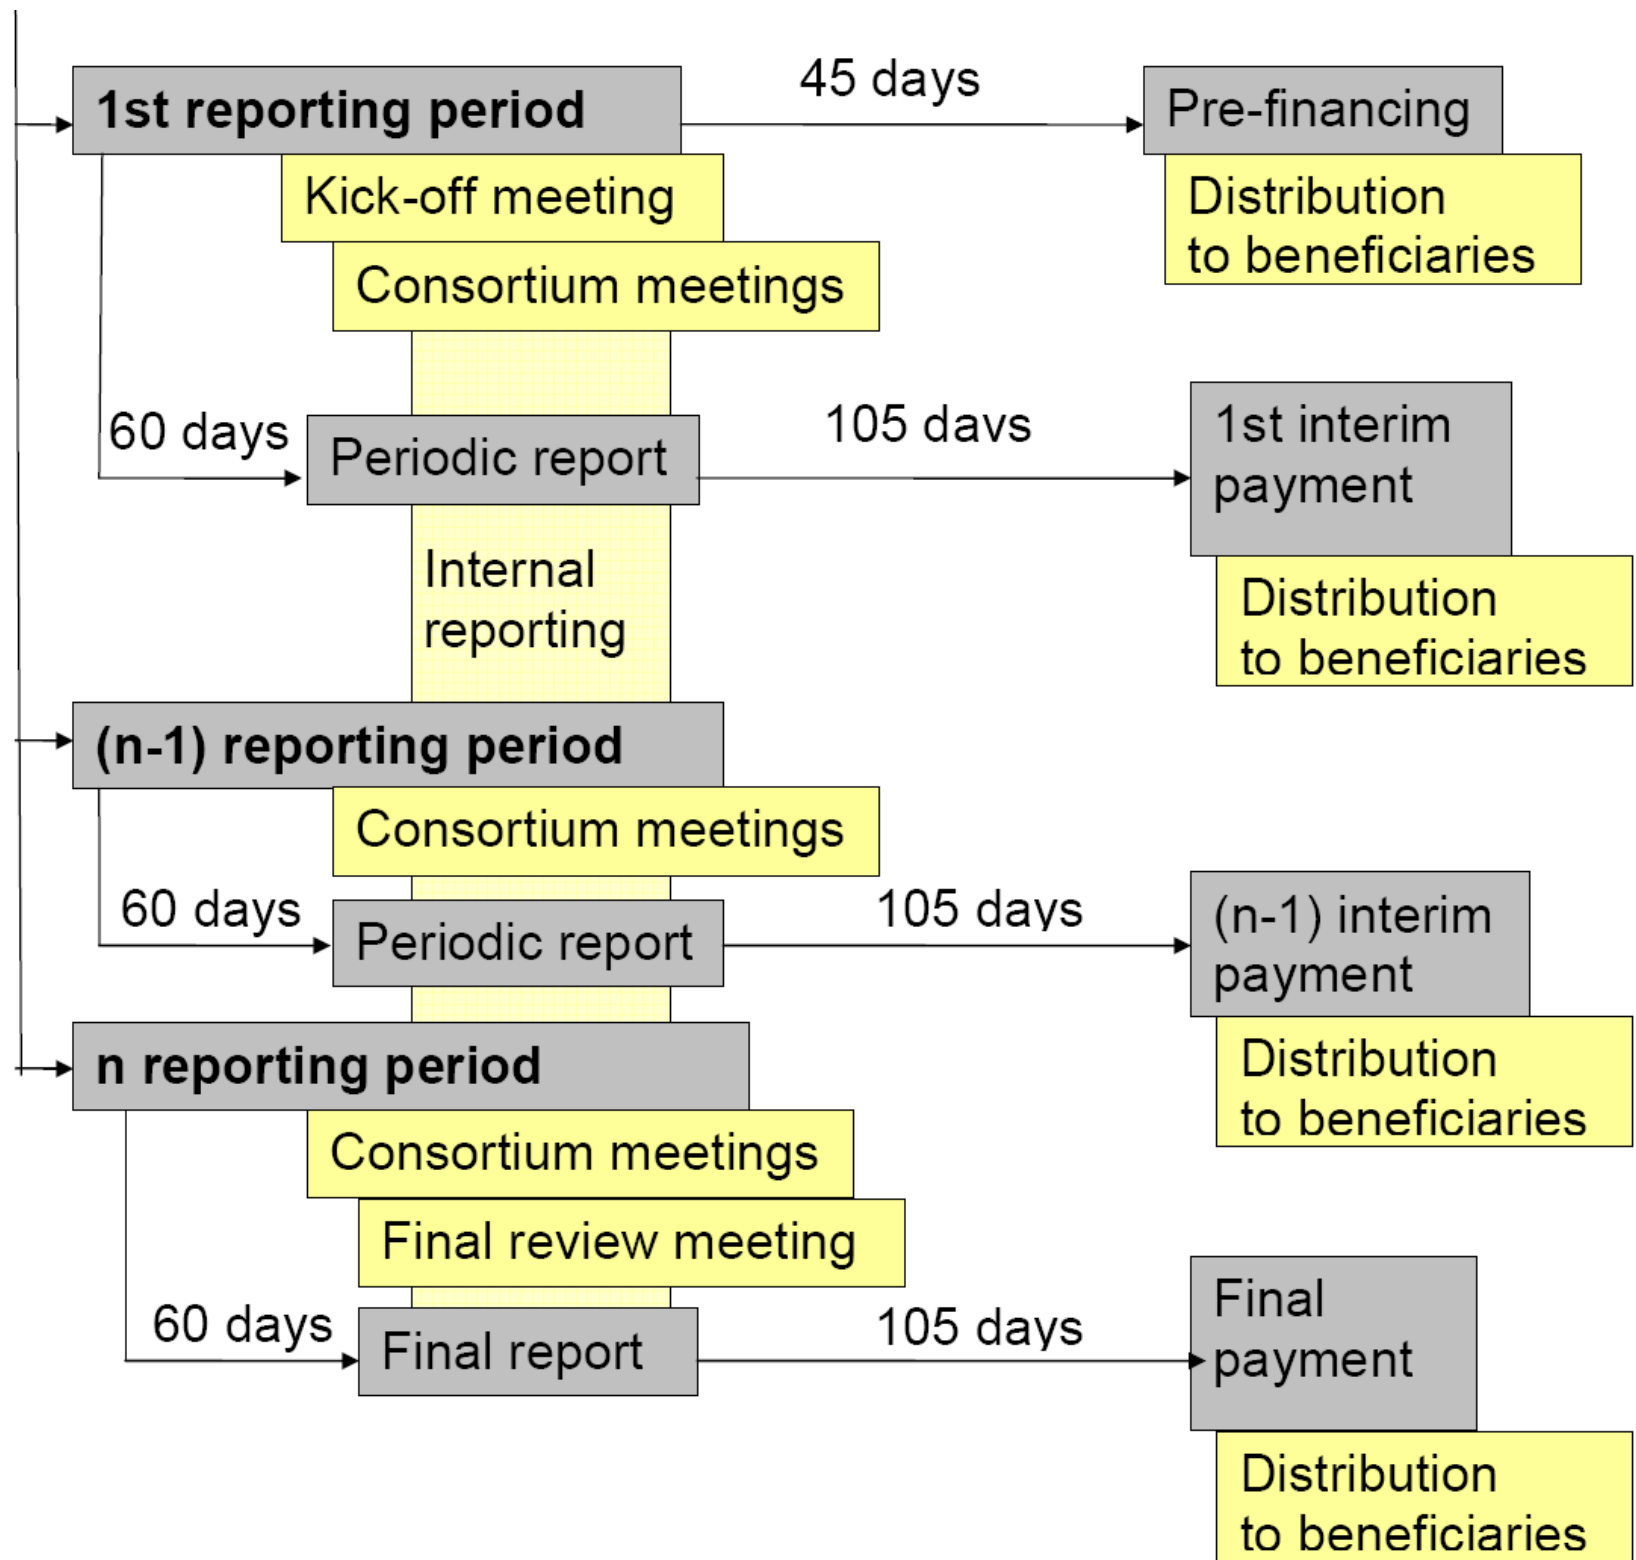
1st reporting period

45 days

Pre-financing

Kick-off meeting

Distribution to beneficiaries

Consortium meetings

60 days

Periodic report

105 days

1st interim payment

Internal reporting

Distribution to beneficiaries

(n-1) reporting period

Consortium meetings

60 days

Periodic report

105 days

(n-1) interim payment

n reporting period

Distribution to beneficiaries

Consortium meetings

Final review meeting

60 days

Final report

105 days

Final payment

Distribution to beneficiaries